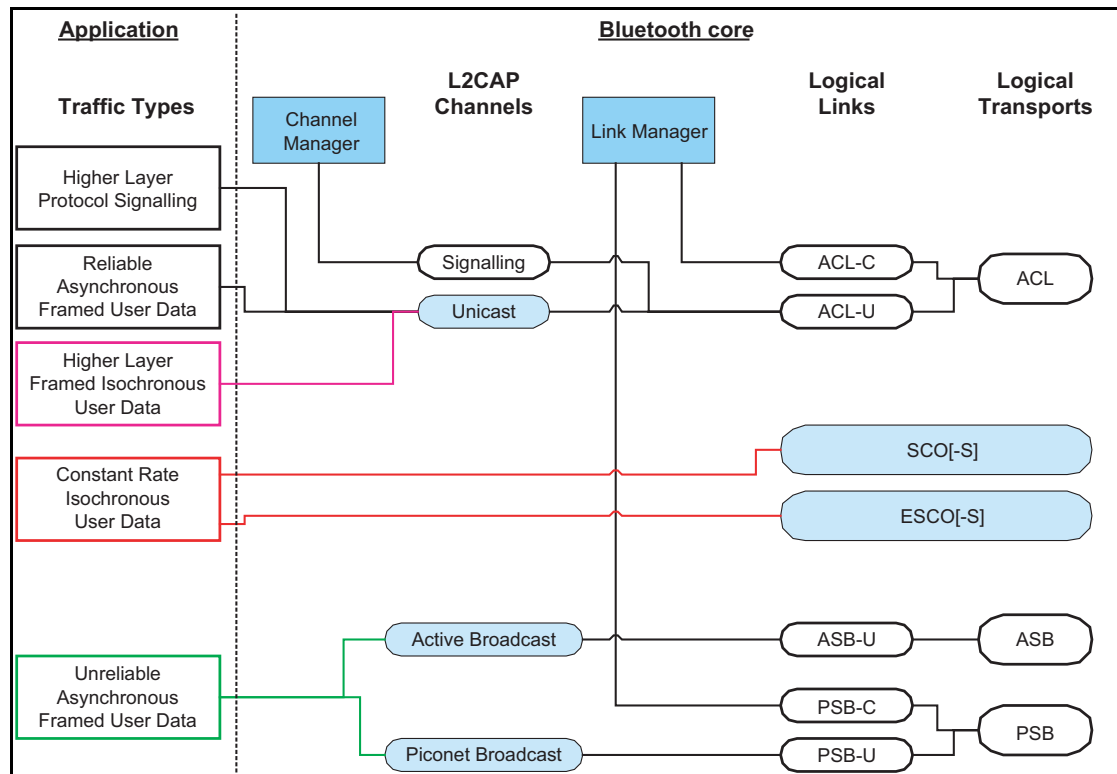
Application

Bluetooth core

Traffic Types

Channel Manager

L2CAP Channels

Link Manager

Logical Links

Logical Transports

Higher Layer Protocol Signalling

Reliable Asynchronous Framed User Data

Higher Layer Framed Isochronous User Data

Constant Rate Isochronous User Data

Unreliable Asynchronous Framed User Data

Signalling

Unicast

ACL-C

ACL-U

ACL

SCO[-S]

ESCO[-S]

Active Broadcast

ASB-U

ASB

PSB-C

PSB

Piconet Broadcast

PSB-U